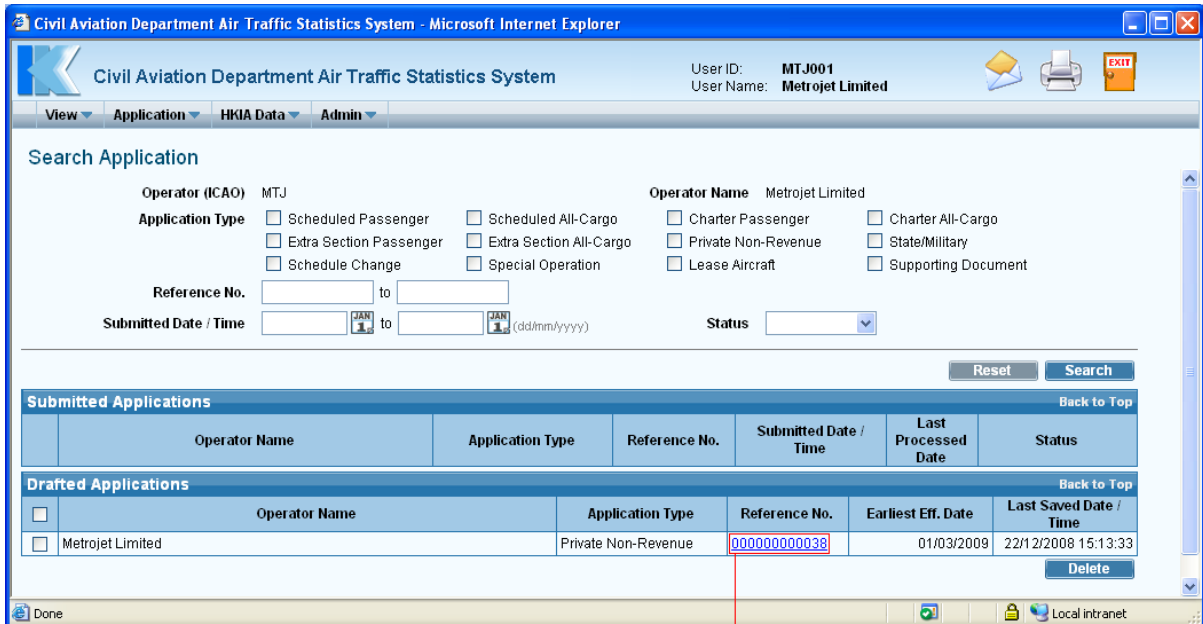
Civil Aviation Department Air Traffic Statistics System - Microsoft Internet Explorer

Civil Aviation Department Air Traffic Statistics System

User ID: MTJ001
User Name: Metrojet Limited

EXIT

View Application HKIA Data Admin

Search Application

Operator (ICAO) MTJ
Operator Name Metrojet Limited

Application Type
Scheduled Passenger
Scheduled All-Cargo
Charter Passenger
Charter All-Cargo
Extra Section Passenger
Extra Section All-Cargo
Private Non-Revenue
State/Military
Schedule Change
Special Operation
Lease Aircraft
Supporting Document

Reference No. to

Submitted Date / Time JAN 1 to JAN 1 (dd/mm/yyyy)

Status

Reset Search

Submitted Applications Back to Top

| | Operator Name | Application Type | Reference No. | Submitted Date / Time | Last Processed Date | Status |
|---|---|---|---|---|---|---|

Drafted Applications Back to Top

| | Operator Name | Application Type | Reference No. | Earliest Eff. Date | Last Saved Date / Time |
|---|---|---|---|---|---|
| | Metrojet Limited | Private Non-Revenue | 000000000038 | 01/03/2009 | 22/12/2008 15:13:33 |

Delete

Done
Local intranet